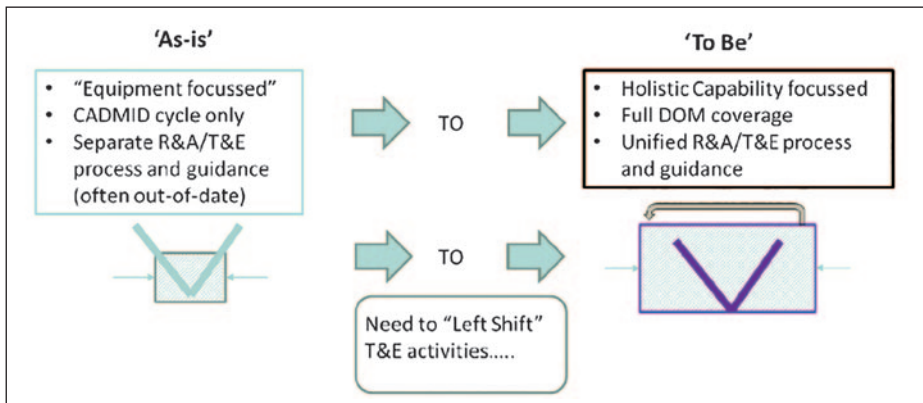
'As-is'

- "Equipment focussed"
- CADMID cycle only
- Separate R&A/T&E process and guidance (often out-of-date)

TO

'To Be'

- Holistic Capability focussed
- Full DOM coverage
- Unified R&A/T&E process and guidance

TO

Need to "Left Shift" T&E activities.....